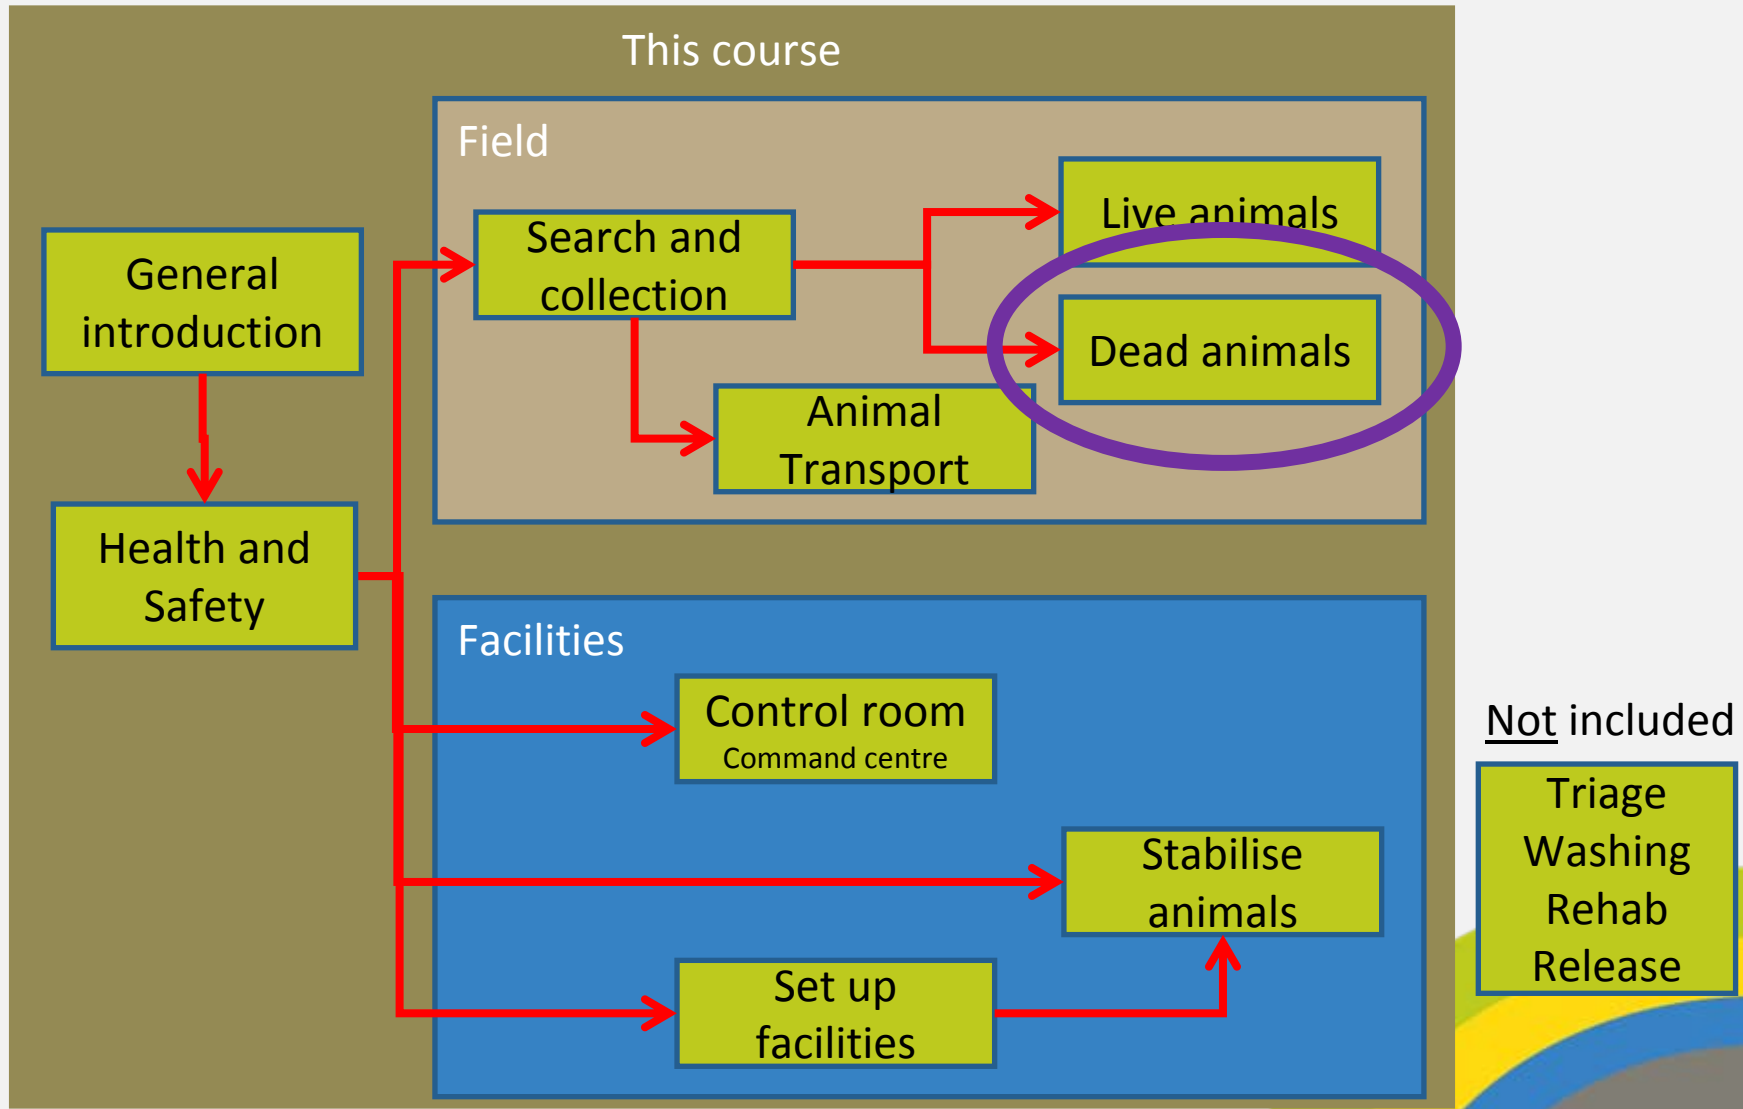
This course

Field

General introduction

Health and Safety

Search and collection

Live animals

Dead animals

Animal Transport

Facilities

Control room
Command centre

Stabilise animals

Set up facilities

Not included

Triage
Washing
Rehab
Release